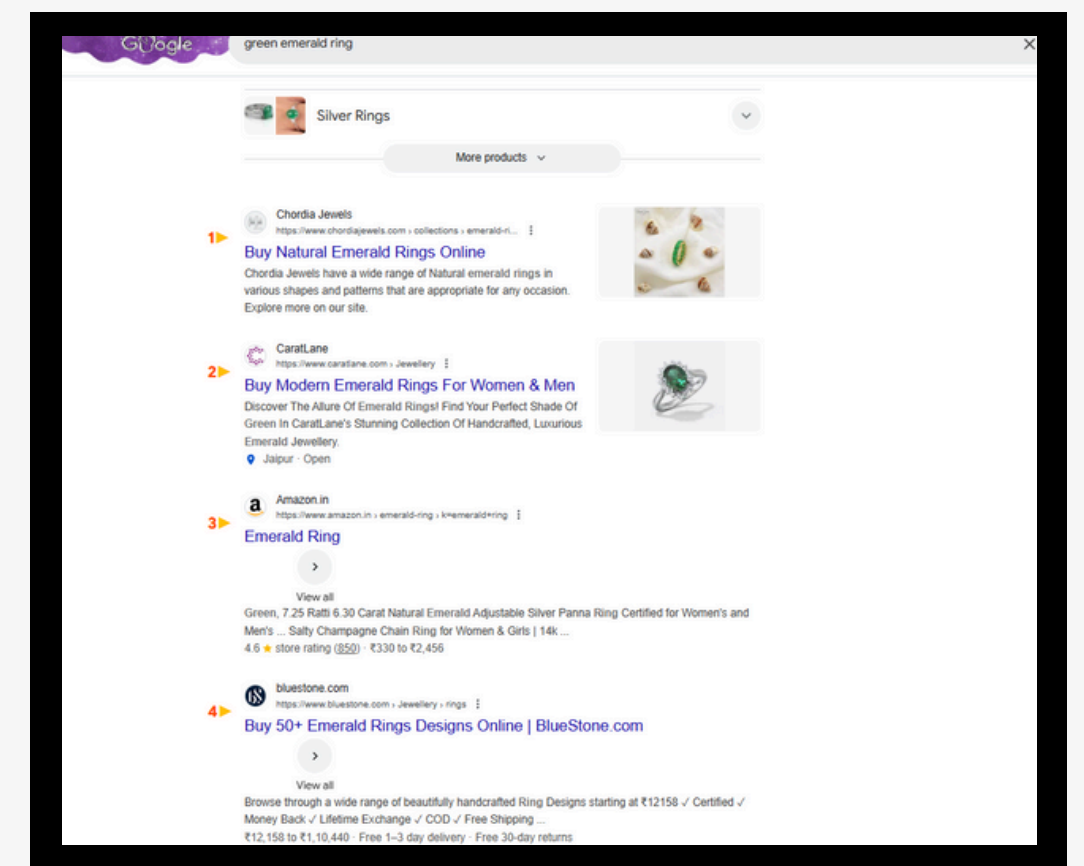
Google

green emerald ring

Silver Rings

More products

Chordia Jewels
https://www.chordiajewels.com › collections › emerald-ri...

1

Buy Natural Emerald Rings Online

Chordia Jewels have a wide range of Natural emerald rings in various shapes and patterns that are appropriate for any occasion. Explore more on our site.

CaratLane
https://www.caratlane.com › Jewellery

2

Buy Modern Emerald Rings For Women & Men

Discover The Allure Of Emerald Rings! Find Your Perfect Shade Of Green In CaratLane's Stunning Collection Of Handcrafted, Luxurious Emerald Jewellery.

Jaipur · Open

Amazon.in
https://www.amazon.in › emerald-ring › k=emerald+ring

3

Emerald Ring

View all

Green, 7.25 Ratti 6.30 Carat Natural Emerald Adjustable Silver Panna Ring Certified for Women's and Men's ... Salty Champagne Chain Ring for Women & Girls | 14k ...

4.6 ★ store rating (850) · ₹330 to ₹2,456

bluestone.com
https://www.bluestone.com › Jewellery › rings

4

Buy 50+ Emerald Rings Designs Online | BlueStone.com

View all

Browse through a wide range of beautifully handcrafted Ring Designs starting at ₹12158 ✓ Certified ✓ Money Back ✓ Lifetime Exchange ✓ COD ✓ Free Shipping ...

₹12,158 to ₹1,10,440 · Free 1–3 day delivery · Free 30-day returns